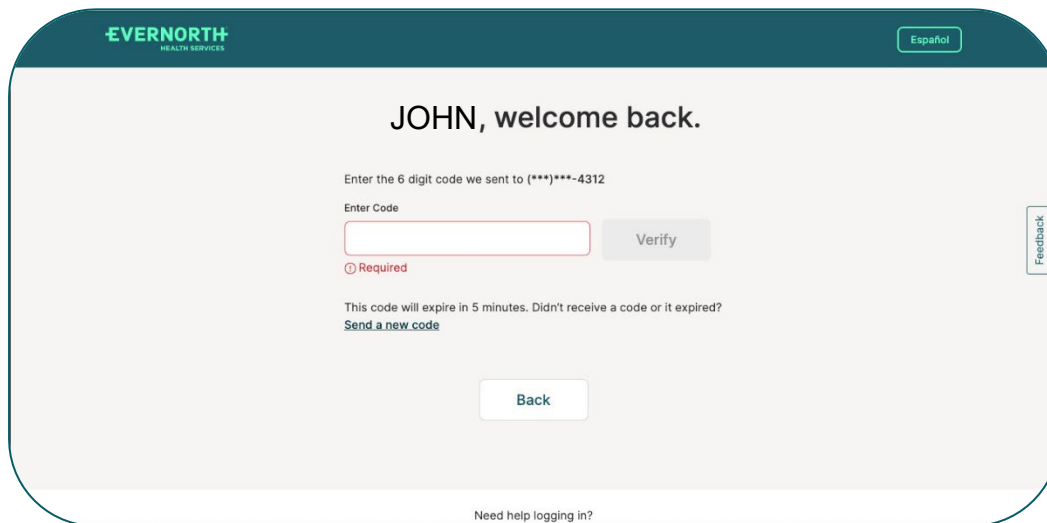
EVERNORTH
HEALTH SERVICES

Español

JOHN, welcome back.

Enter the 6 digit code we sent to (***)***-4312

Enter Code

Verify

Required

This code will expire in 5 minutes. Didn't receive a code or it expired?
Send a new code

Back

Feedback

Need help logging in?